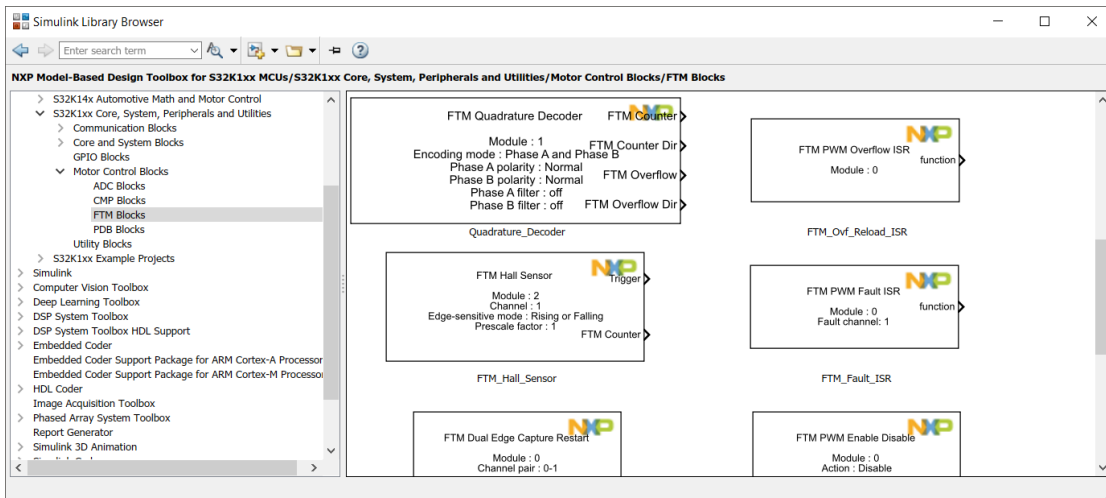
Simulink Library Browser

Enter search term

NXP Model-Based Design Toolbox for S32K1xx MCUs/S32K1xx Core, System, Peripherals and Utilities/Motor Control Blocks/FTM Blocks

S32K14x Automotive Math and Motor Control
S32K1xx Core, System, Peripherals and Utilities
Communication Blocks
Core and System Blocks
GPIO Blocks
Motor Control Blocks
ADC Blocks
CMP Blocks
FTM Blocks
PDB Blocks
Utility Blocks
S32K1xx Example Projects
Simulink
Computer Vision Toolbox
Deep Learning Toolbox
DSP System Toolbox
DSP System Toolbox HDL Support
Embedded Coder
Embedded Coder Support Package for ARM Cortex-A Processor
Embedded Coder Support Package for ARM Cortex-M Processor
HDL Coder
Image Acquisition Toolbox
Phased Array System Toolbox
Report Generator
Simulink 3D Animation

FTM Quadrature Decoder
Module : 1
Encoding mode : Phase A and Phase B
Phase A polarity : Normal
Phase B polarity : Normal
Phase A filter : off
Phase B filter : off
FTM Counter
FTM Counter Dir
FTM Overflow
FTM Overflow Dir
Quadrature_Decoder

FTM PWM Overflow ISR
Module : 0
function
FTM_Ovf_Reload_ISR

FTM Hall Sensor
Module : 2
Channel : 1
Edge-sensitive mode : Rising or Falling
Prescale factor : 1
Trigger
FTM Counter
FTM_Hall_Sensor

FTM PWM Fault ISR
Module : 0
Fault channel: 1
function
FTM_Fault_ISR

FTM Dual Edge Capture Restart
Module : 0
Channel pair : 0-1

FTM PWM Enable Disable
Module : 0
Action : Disable